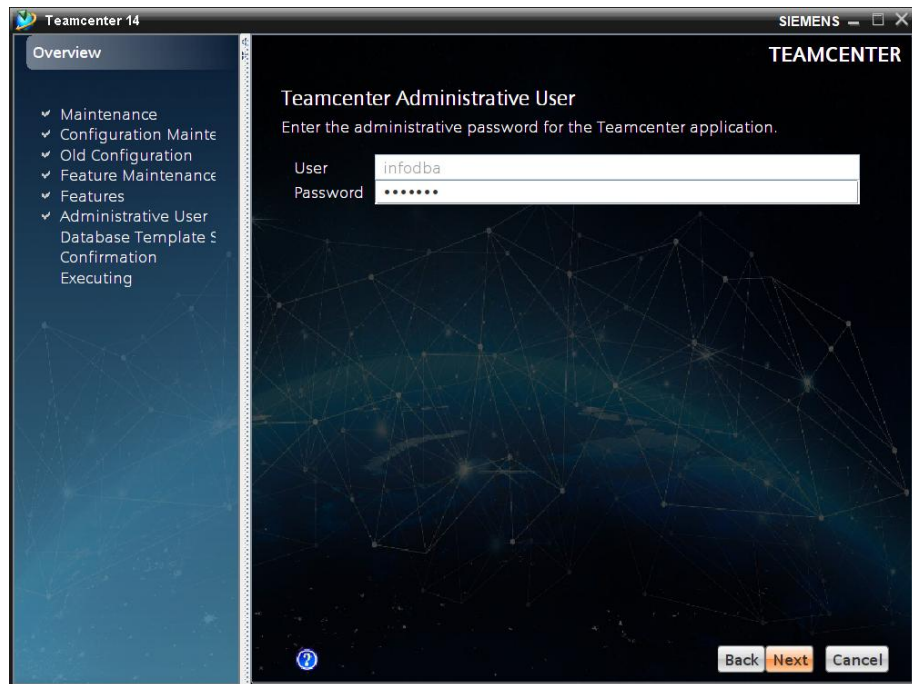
Teamcenter 14
SIEMENS

Overview

Maintenance
Configuration Mainte
Old Configuration
Feature Maintenance
Features
Administrative User
Database Template S
Confirmation
Executing

TEAMCENTER

Teamcenter Administrative User
Enter the administrative password for the Teamcenter application.

User infodba
Password •••••••

Back Next Cancel